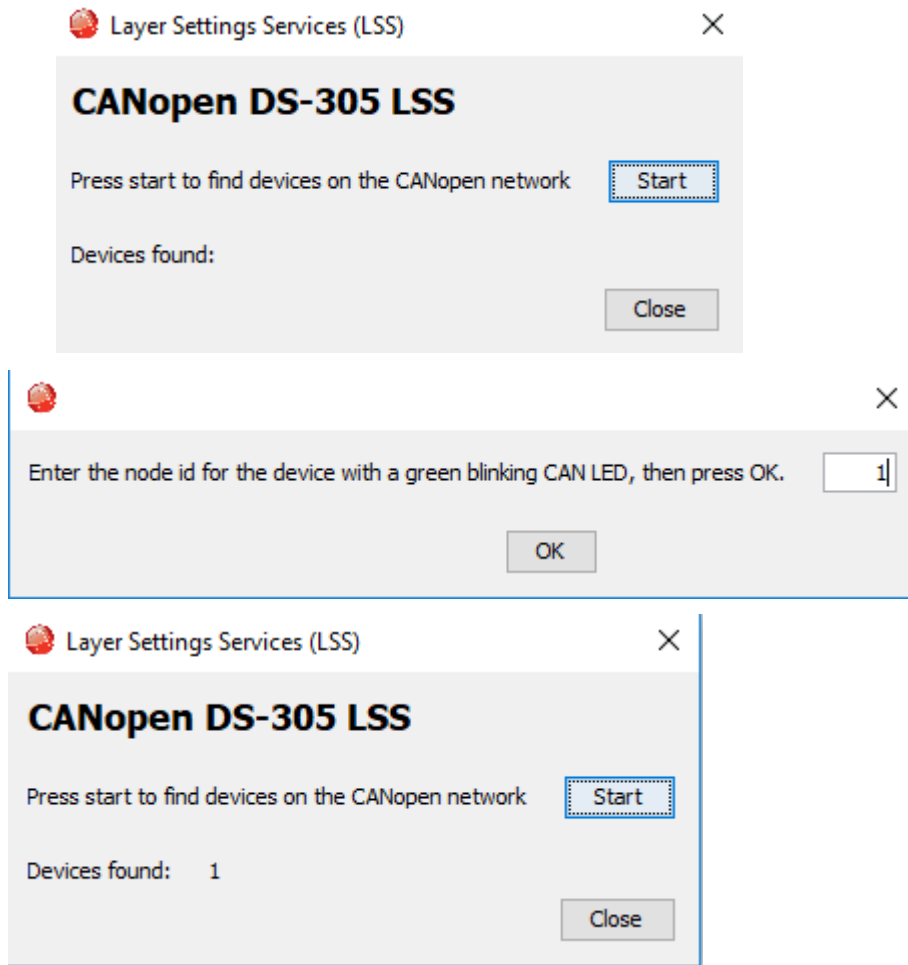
Layer Settings Services (LSS)

CANopen DS-305 LSS

Press start to find devices on the CANopen network

Start

Devices found:

Close

Enter the node id for the device with a green blinking CAN LED, then press OK.

1

OK

Layer Settings Services (LSS)

CANopen DS-305 LSS

Press start to find devices on the CANopen network

Start

Devices found: 1

Close